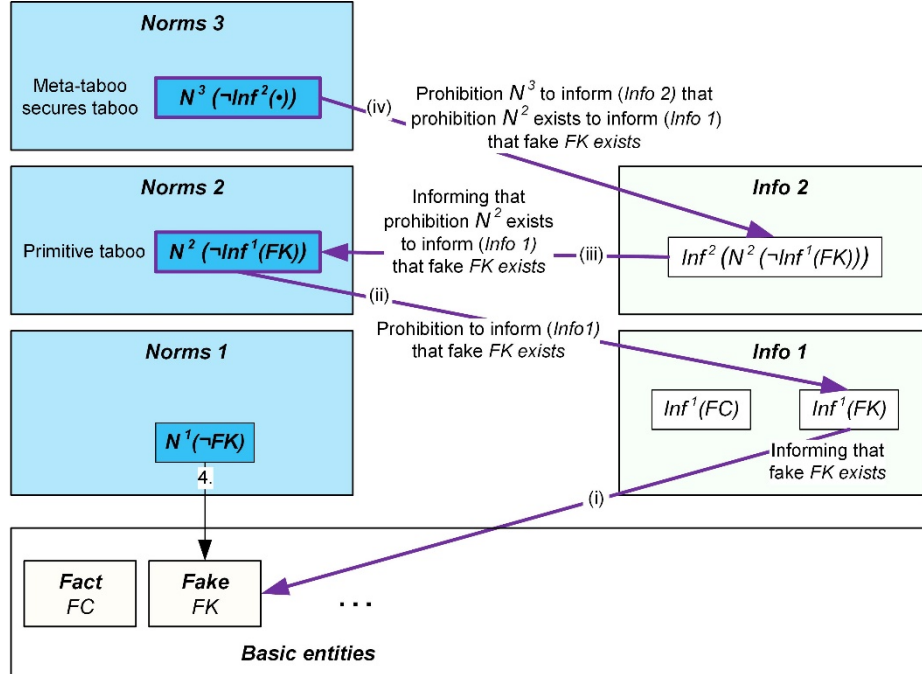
Norms 3

Meta-taboo secures taboo

$N^3 (\neg Inf^2(\cdot))$

(iv)

Prohibition $N^3$ to inform (Info 2) that prohibition $N^2$ exists to inform (Info 1) that fake FK exists

Norms 2

Primitive taboo

$N^2 (\neg Inf^1(FK))$

Informing that prohibition $N^2$ exists to inform (Info 1) that fake FK exists

(iii)

Info 2

$Inf^2(N^2(\neg Inf^1(FK)))$

(ii)

Prohibition to inform (Info1) that fake FK exists

Norms 1

$N^1(\neg FK)$

4.

Info 1

$Inf^1(FC)$

$Inf^1(FK)$

Informing that fake FK exists

(i)

Fact
FC

Fake
FK

. . .

Basic entities